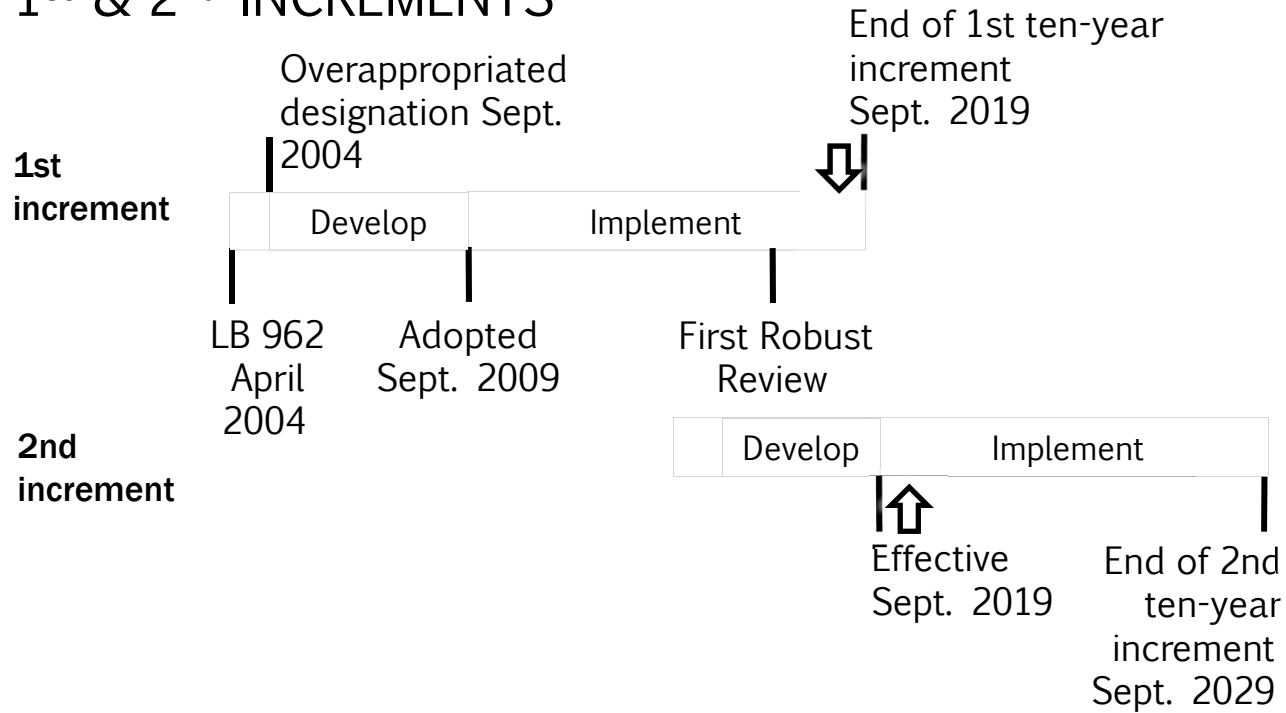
1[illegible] & 2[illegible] INCREMENTS

End of 1st ten-year increment Sept. 2019

Overappropriated designation Sept. 2004

1st increment

Develop

Implement

LB 962 April 2004

Adopted Sept. 2009

First Robust Review

2nd increment

Develop

Implement

Effective Sept. 2019

End of 2nd ten-year increment Sept. 2029